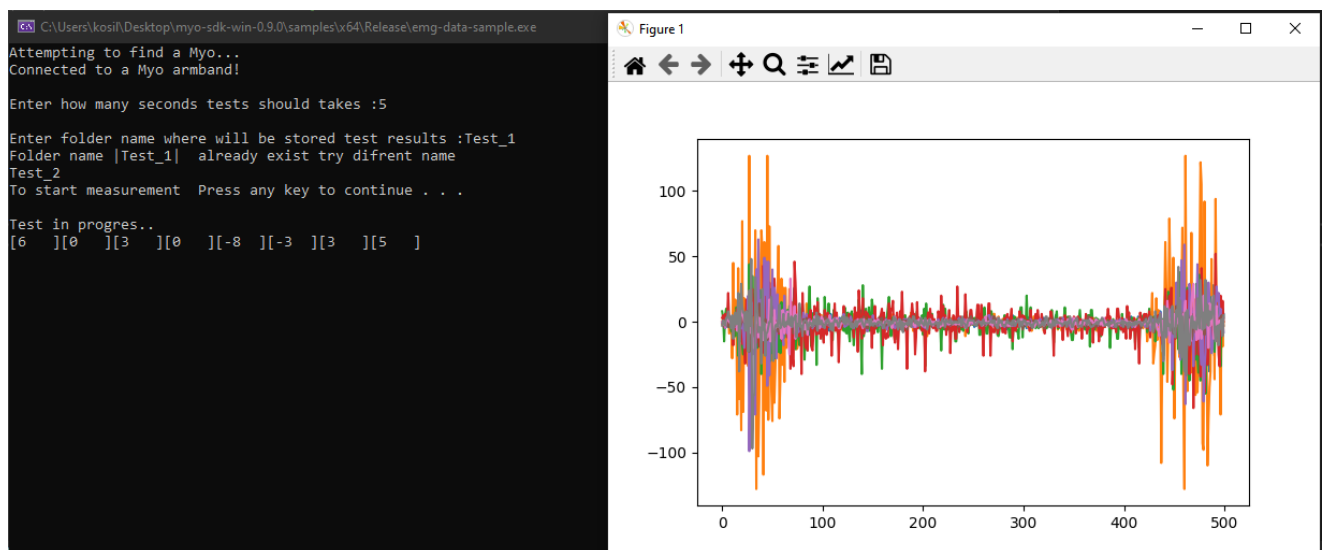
C:\Users\kosil\Desktop\myo-sdk-win-0.9.0\samples\x64\Release\emg-data-sample.exe

Attempting to find a Myo...
Connected to a Myo armband!

Enter how many seconds tests should takes :5

Enter folder name where will be stored test results :Test_1
Folder name |Test_1| already exist try difrent name
Test_2
To start measurement Press any key to continue . . .

Test in progres..
[6 ][0 ][3 ][0 ][-8 ][-3 ][3 ][5 ]

Figure 1

100
50
0
−50
−100
0
100
200
300
400
500